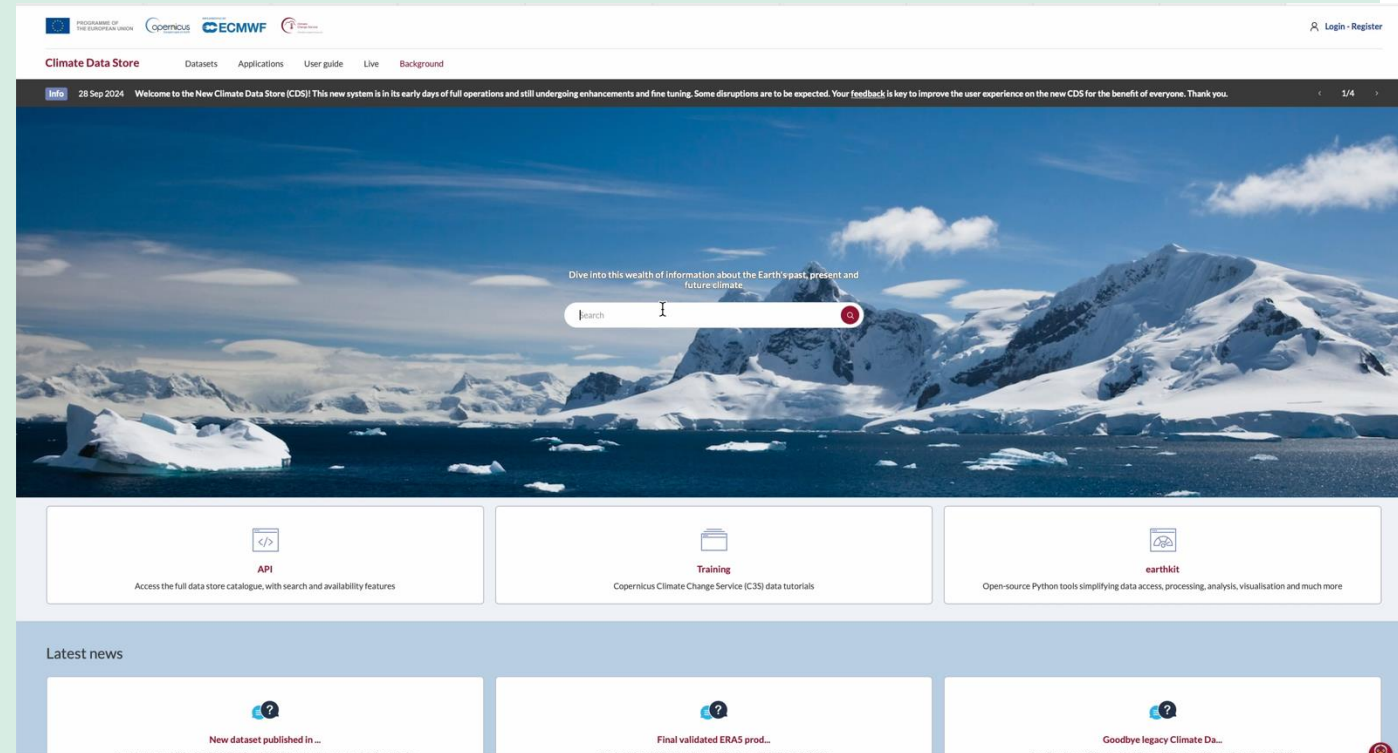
PROGRAMME OF THE EUROPEAN UNION Copernicus ECMWF

Login - Register

Climate Data Store Datasets Applications User guide Live Background

Info 28 Sep 2024 Welcome to the New Climate Data Store (CDS)! This new system is in its early days of full operations and still undergoing enhancements and fine tuning. Some disruptions are to be expected. Your feedback is key to improve the user experience on the new CDS for the benefit of everyone. Thank you.

1/4

Dive into this wealth of information about the Earth's past, present and future climate

Search

API
Access the full data store catalogue, with search and availability features

Training
Copernicus Climate Change Service (C3S) data tutorials

earthkit
Open-source Python tools simplifying data access, processing, analysis, visualisation and much more

Latest news

New dataset published in ...

Final validated ERA5 prod...

Goodbye legacy Climate Da...